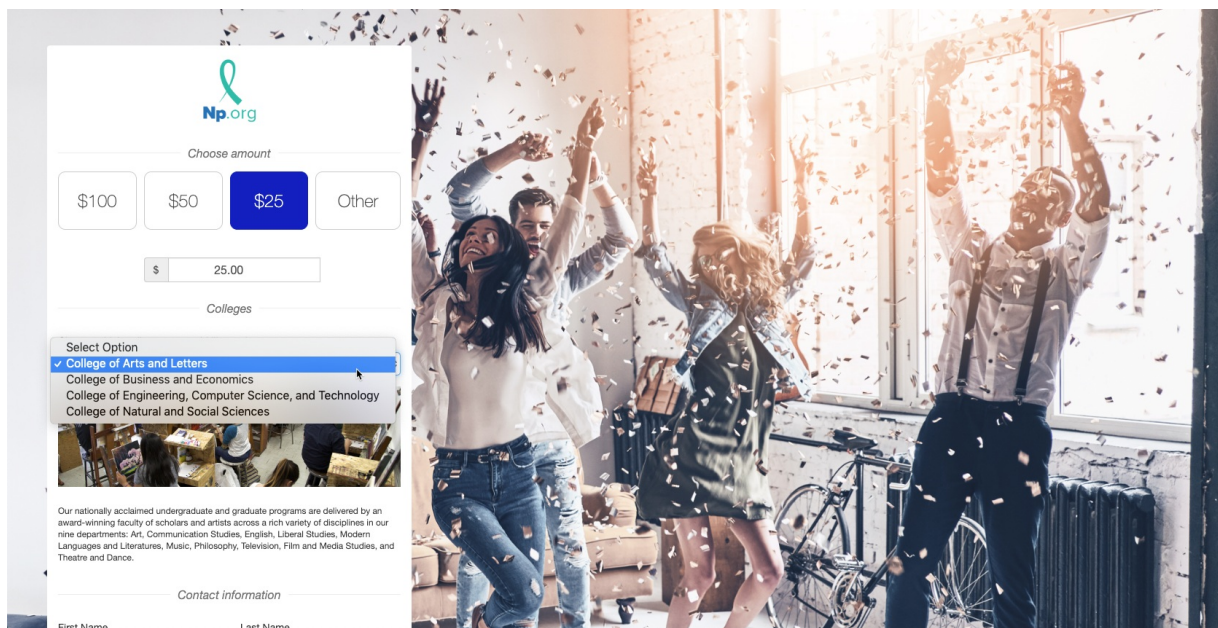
Np.org

Choose amount

$100 $50 $25 Other

$ 25.00

Colleges

Select Option
✓ College of Arts and Letters
College of Business and Economics
College of Engineering, Computer Science, and Technology
College of Natural and Social Sciences

Our nationally acclaimed undergraduate and graduate programs are delivered by an award-winning faculty of scholars and artists across a rich variety of disciplines in our nine departments: Art, Communication Studies, English, Liberal Studies, Modern Languages and Literatures, Music, Philosophy, Television, Film and Media Studies, and Theatre and Dance.

Contact information

First Name Last Name